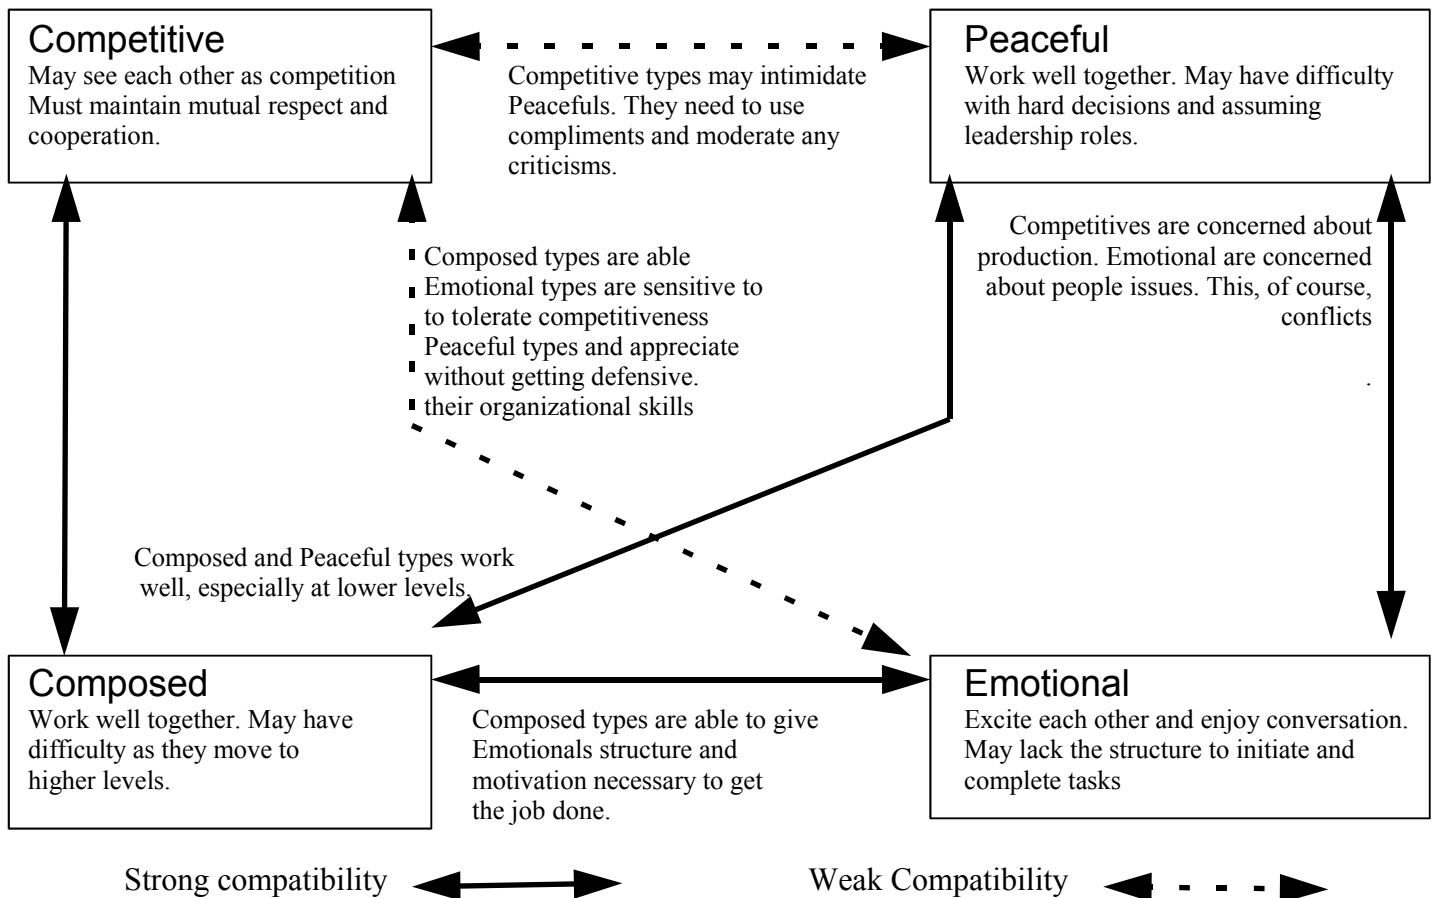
Competitive
May see each other as competition Must maintain mutual respect and cooperation.

Competitive types may intimidate Peacefuls. They need to use compliments and moderate any criticisms.

Peaceful
Work well together. May have difficulty with hard decisions and assuming leadership roles.

Composed types are able
Emotional types are sensitive to
to tolerate competitiveness
Peaceful types and appreciate
without getting defensive.
their organizational skills

Competitives are concerned about production. Emotional are concerned about people issues. This, of course, conflicts

.

Composed and Peaceful types work well, especially at lower levels.

Composed
Work well together. May have difficulty as they move to higher levels.

Composed types are able to give Emotionals structure and motivation necessary to get the job done.

Emotional
Excite each other and enjoy conversation. May lack the structure to initiate and complete tasks

Strong compatibility

Weak Compatibility